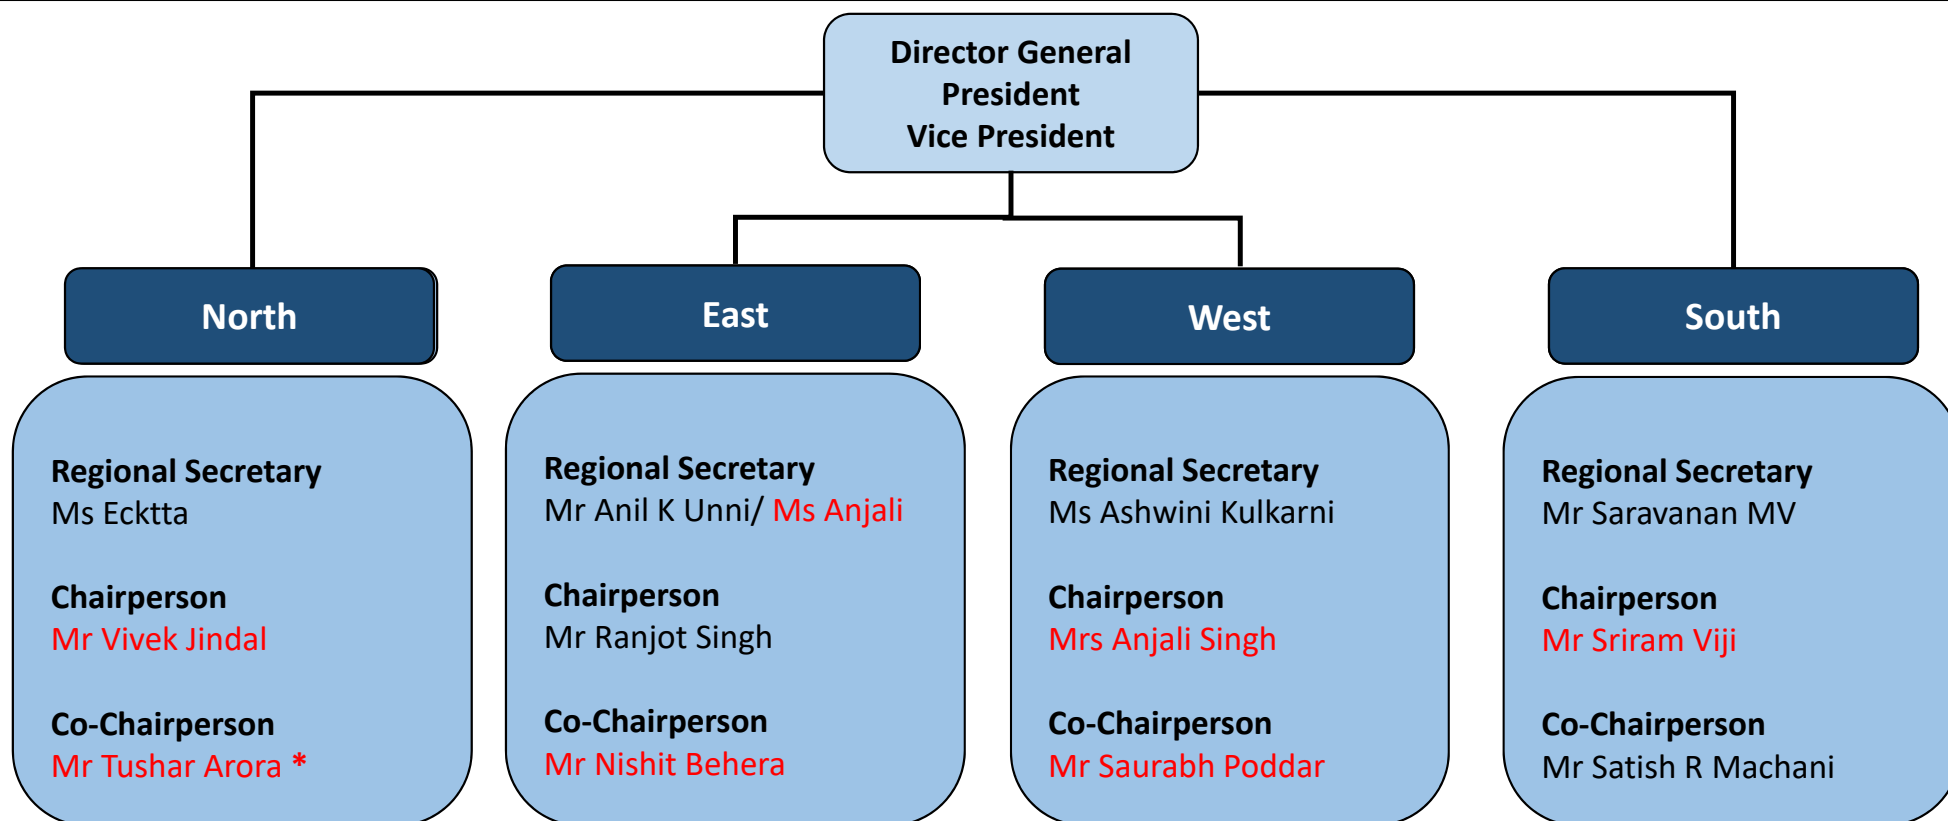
Director General
President
Vice President

North

Regional Secretary
Ms Ecktta

Chairperson
Mr Vivek Jindal

Co-Chairperson
Mr Tushar Arora *

East

Regional Secretary
Mr Anil K Unni/ Ms Anjali

Chairperson
Mr Ranjot Singh

Co-Chairperson
Mr Nishit Behera

West

Regional Secretary
Ms Ashwini Kulkarni

Chairperson
Mrs Anjali Singh

Co-Chairperson
Mr Saurabh Poddar

South

Regional Secretary
Mr Saravanan MV

Chairperson
Mr Sriram Viji

Co-Chairperson
Mr Satish R Machani